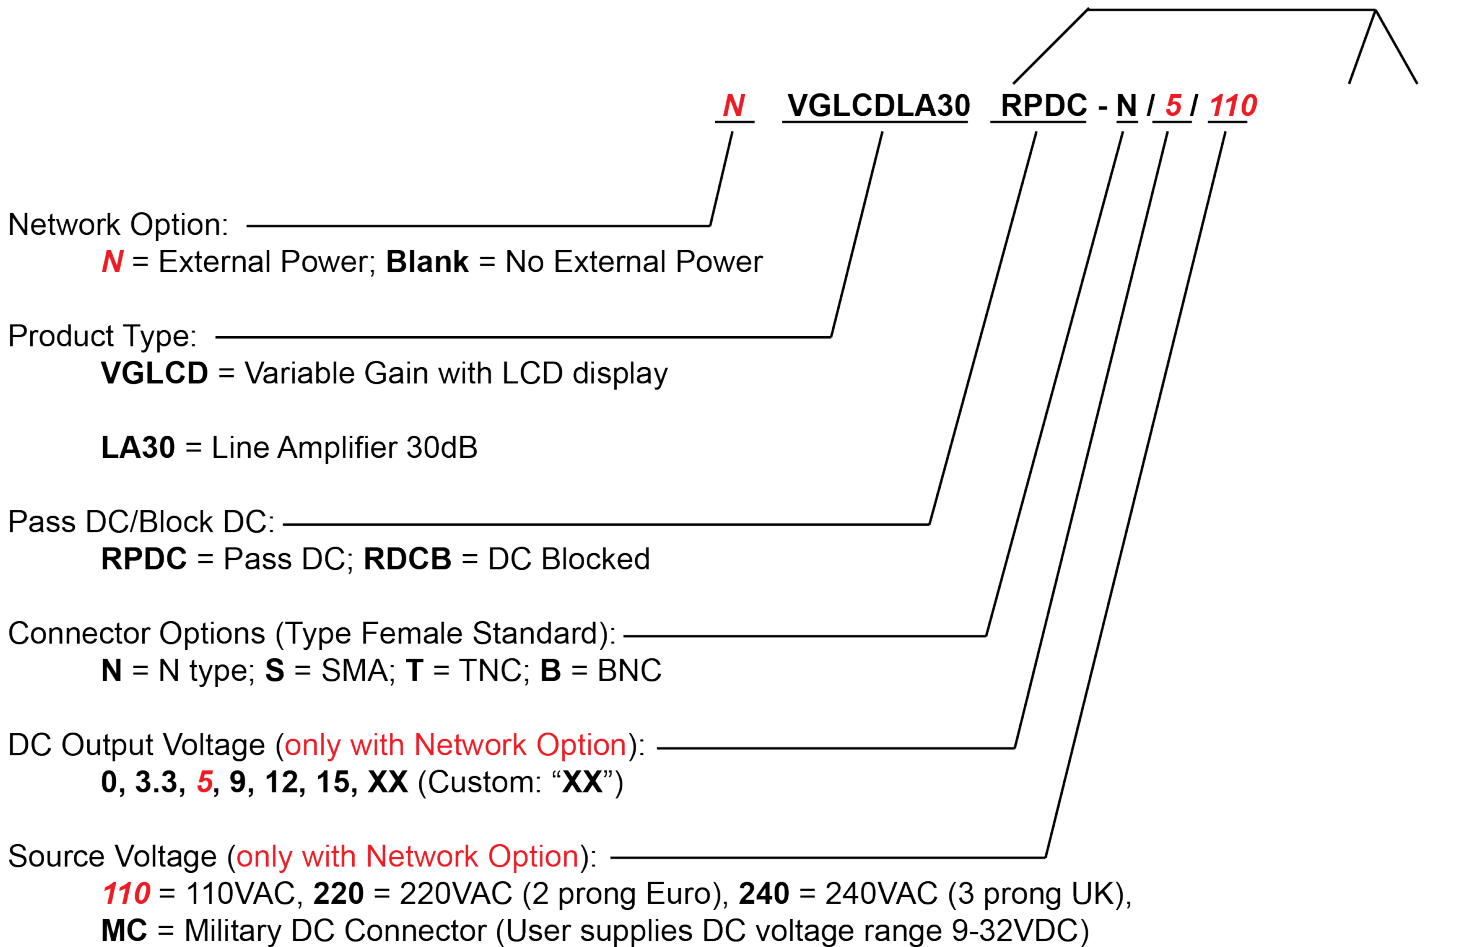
N VGLCDLA30 RPDC - N / 5 / 110

Network Option:
N = External Power; Blank = No External Power

Product Type:
VGLCD = Variable Gain with LCD display

LA30 = Line Amplifier 30dB

Pass DC/Block DC:
RPDC = Pass DC; RDCB = DC Blocked

Connector Options (Type Female Standard):
N = N type; S = SMA; T = TNC; B = BNC

DC Output Voltage (only with Network Option):
0, 3.3, 5, 9, 12, 15, XX (Custom: “XX”)

Source Voltage (only with Network Option):
110 = 110VAC, 220 = 220VAC (2 prong Euro), 240 = 240VAC (3 prong UK),
MC = Military DC Connector (User supplies DC voltage range 9-32VDC)